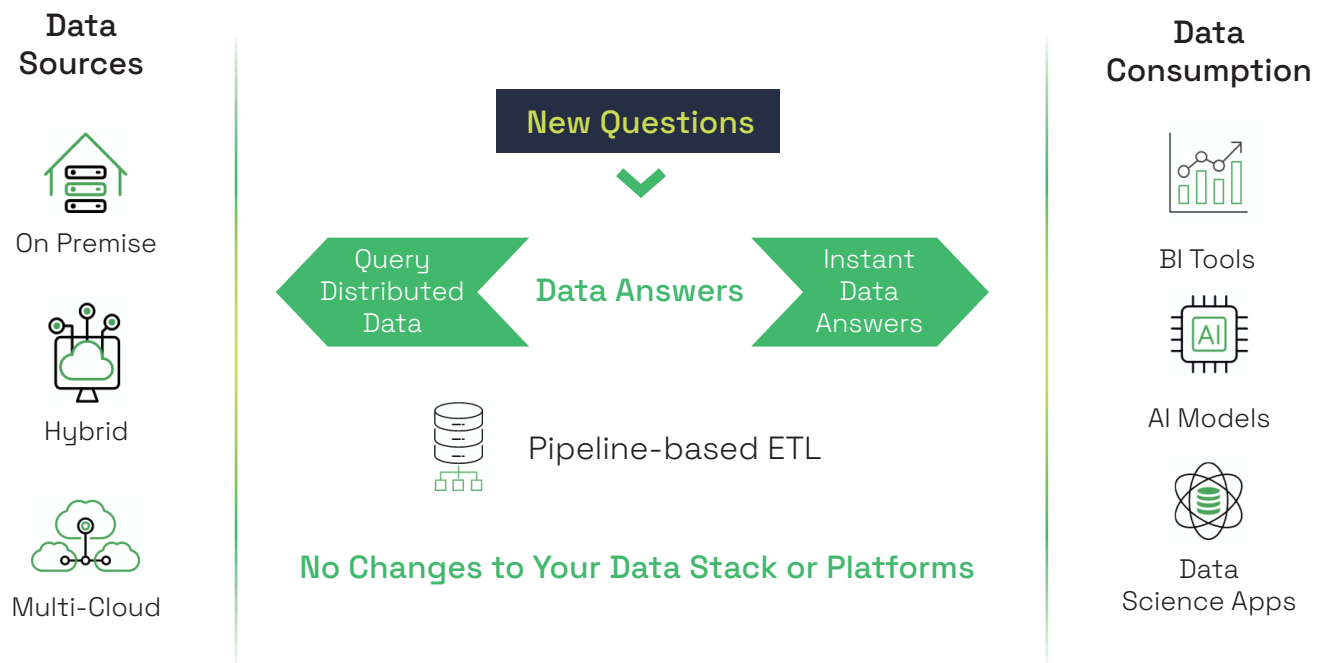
Data Sources

On Premise

Hybrid

Multi-Cloud

New Questions

Query Distributed Data

Data Answers

Instant Data Answers

Pipeline-based ETL

No Changes to Your Data Stack or Platforms

Data Consumption

BI Tools

AI

AI Models

Data Science Apps